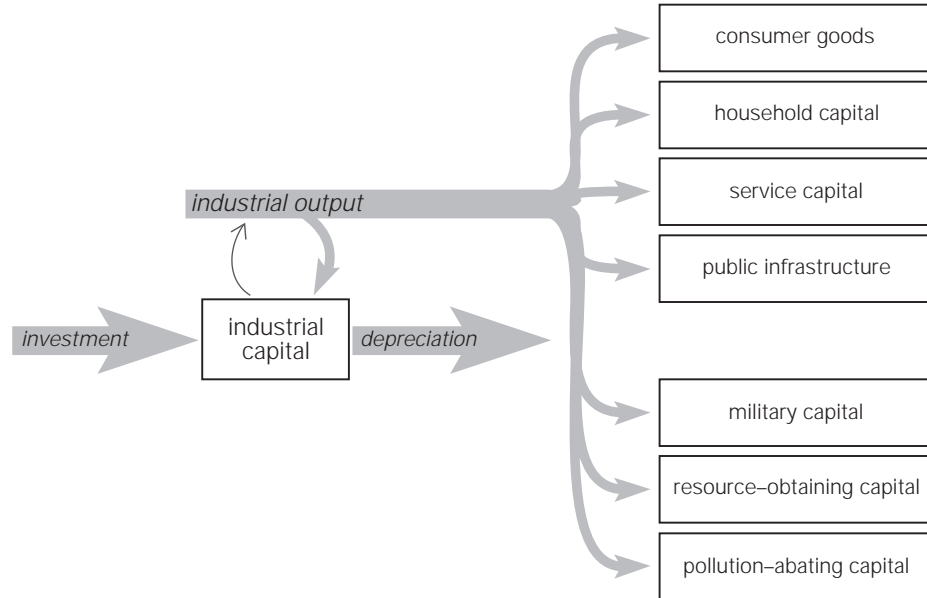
consumer goods

household capital

industrial output

service capital

public infrastructure

investment

industrial capital

depreciation

military capital

resource–obtaining capital

pollution–abating capital